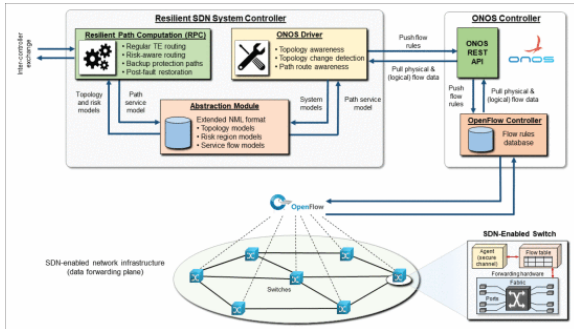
Resilient SDN System Controller

Resilient Path Computation (RPC)
• Regular TE routing
• Risk-aware routing
• Backup protection paths
• Post-fault restoration

ONOS Driver
• Topology awareness
• Topology change detection
• Path route awareness

Inter-controller exchange

Topology and risk models

Path service model

System models

Path service model

Abstraction Module
Extended NML format
• Topology models
• Risk region models
• Service flow models

Push flow rules

Pull physical & (logical) flow data

ONOS Controller

ONOS REST API

onos

Push flow rules

Pull physical & (logical) flow data

OpenFlow Controller
Flow rules database

OpenFlow

SDN-enabled network infrastructure (data forwarding plane)

Switches

SDN-Enabled Switch

Agent (secure channel)

Flow table

Forwarding hardware

Fabric

Ports